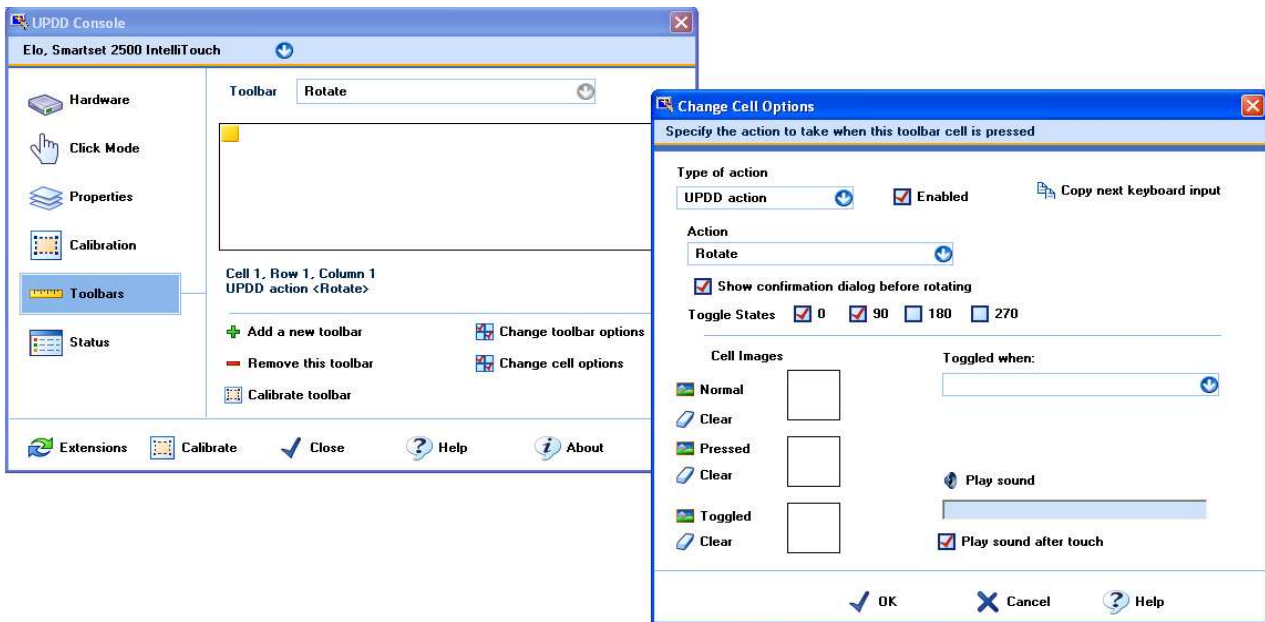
UPDD Console

Elo, Smartset 2500 IntelliTouch

Hardware

Click Mode

Properties

Calibration

Toolbars

Status

Toolbar Rotate

Cell 1, Row 1, Column 1
UPDD action <Rotate>

Add a new toolbar

Remove this toolbar

Calibrate toolbar

Change toolbar options

Change cell options

Extensions Calibrate Close Help About

Change Cell Options

Specify the action to take when this toolbar cell is pressed

Type of action
UPDD action

Enabled

Copy next keyboard input

Action
Rotate

Show confirmation dialog before rotating

Toggle States 0 90 180 270

Cell Images

Toggled when:

Normal
Clear

Pressed
Clear

Toggled
Clear

Play sound

Play sound after touch

OK Cancel Help